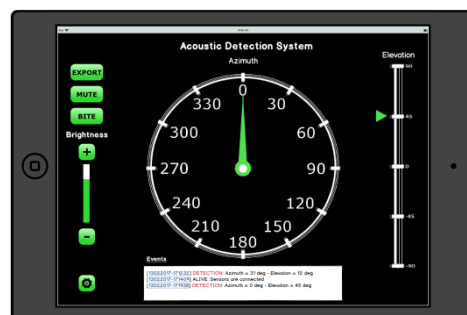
Acoustic Detection System

Azimuth

EXPORT

MUTE

BITE

Brightness

+

-

0
30
60
90
120
150
180
210
240
270
300
330

Elevation

90
45
0
-45
-90

Events

[13022017-17:11:33] DETECTION: Azimuth = 31 deg - Elevation = 12 deg
[13022017-17:14:09] ALIVE: Sensors are connected
[13022017-17:14:38] DETECTION: Azimuth = 0 deg - Elevation = 45 deg